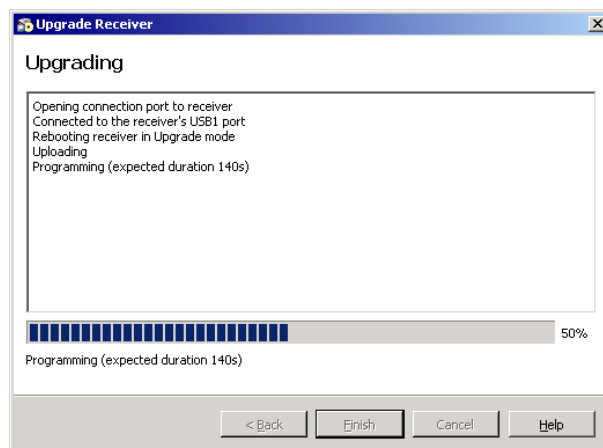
Upgrade Receiver

Upgrading

Opening connection port to receiver
Connected to the receiver's USB1 port
Rebooting receiver in Upgrade mode
Uploading
Programming (expected duration 140s)

50%

Programming (expected duration 140s)

< Back
Finish
Cancel
Help